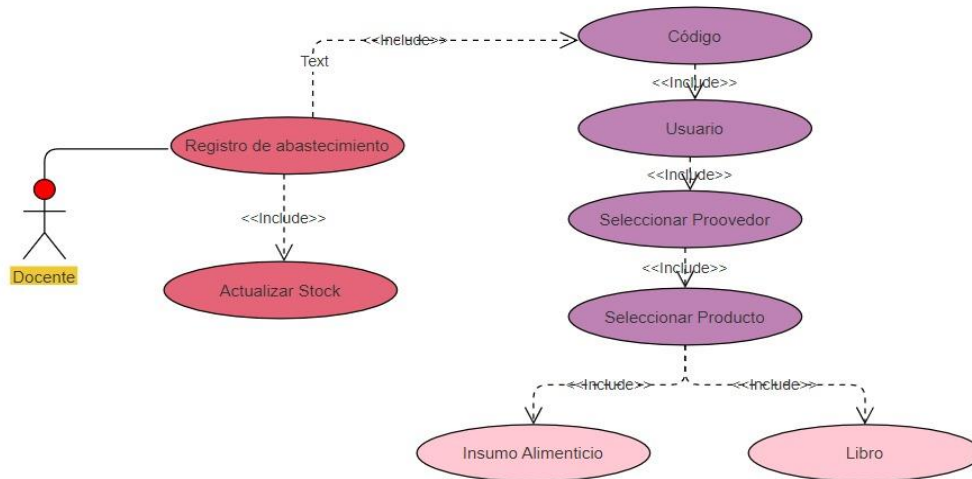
<<Include>>
Text
Código
<<Include>>
Usuario
<<Include>>
Registro de abastecimiento
Seleccionar Proovedor
<<Include>>
<<Include>>
Docente
Actualizar Stock
Seleccionar Producto
<<Include>>
<<Include>>
Insumo Alimenticio
Libro